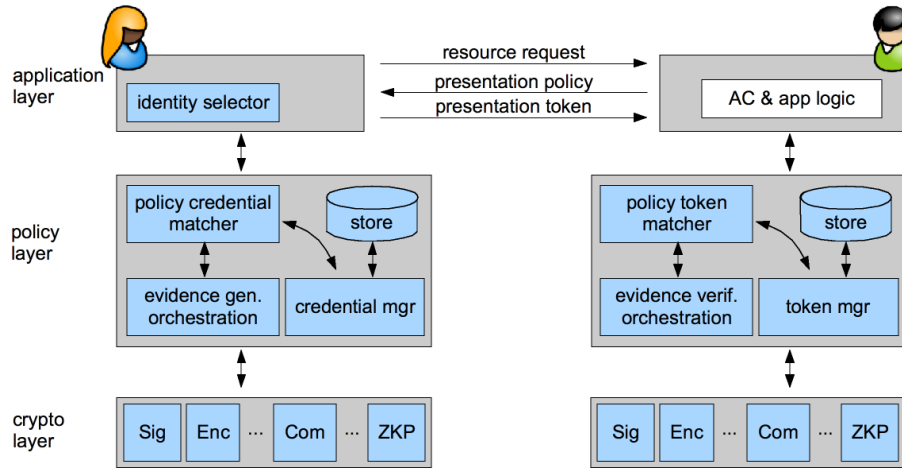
application layer

identity selector

resource request

presentation policy

presentation token

AC & app logic

policy layer

policy credential matcher

store

evidence gen. orchestration

credential mgr

policy token matcher

store

evidence verif. orchestration

token mgr

crypto layer

Sig | Enc | ... | Com | ... | ZKP

Sig | Enc | ... | Com | ... | ZKP